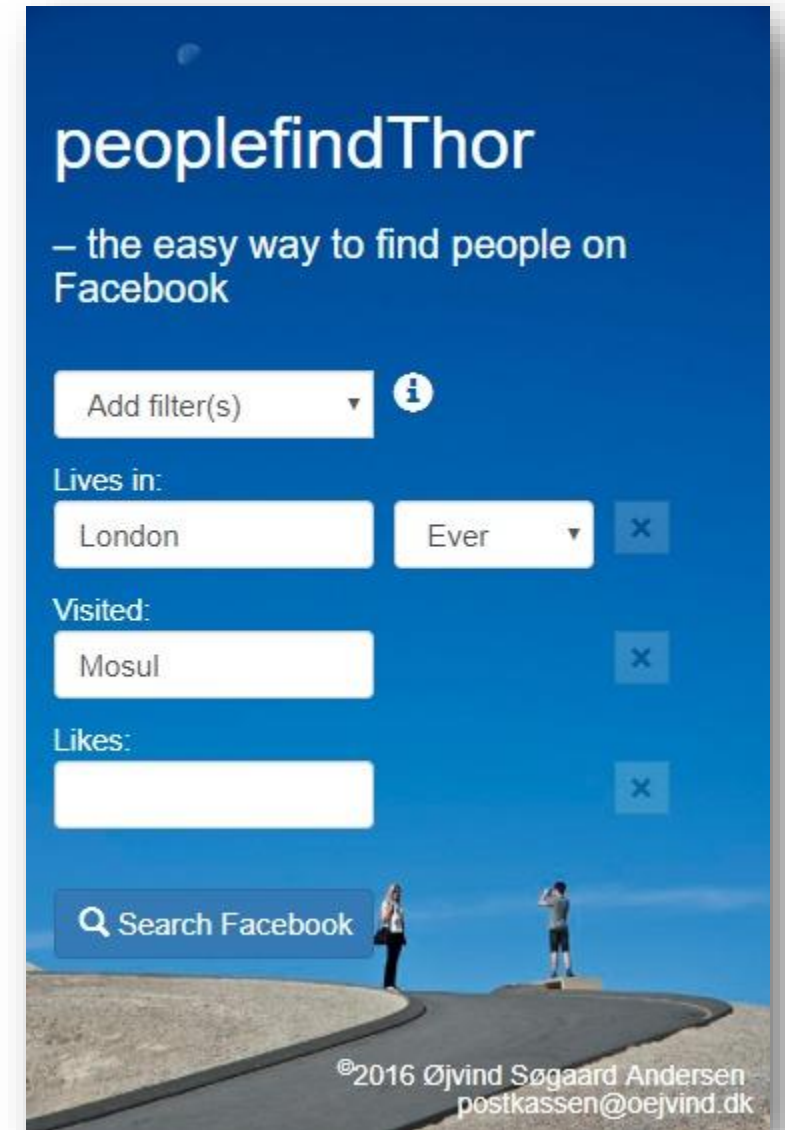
peoplefindThor

– the easy way to find people on Facebook

Add filter(s) ▾

Lives in:

London

Ever ▾

×

Visited:

Mosul

×

Likes:

×

Search Facebook

©2016 Øjvind Søgaard Andersen
postkassen@oejvind.dk